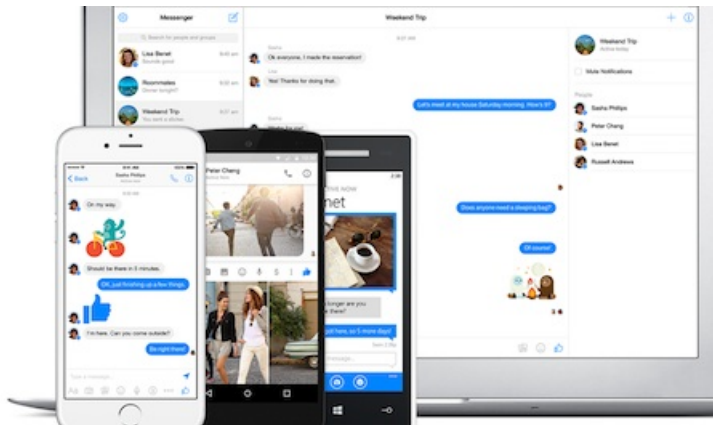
Messenger

Lisa Benet

Roommates

Weekend Trip

Weekend Trip

9:27 AM

Sasha

Ok everyone, I made the reservation!

Lisa

Yes! Thanks for doing that.

Let's meet at my house Saturday morning. How's 8?

Does anyone need a sleeping bag?

Of course!

Weekend Trip

Mute Notifications

People

Sasha Phillips

Peter Chang

Lisa Benet

Russell Andrews

Back

Sasha Phillips

On my way.

Should be there in 5 minutes.

OK, just finishing up a few things.

I'm here. Can you come outside?

Be right there!

Peter Chang

net

longer are you

in 5 more days!

Sent 2:15pm